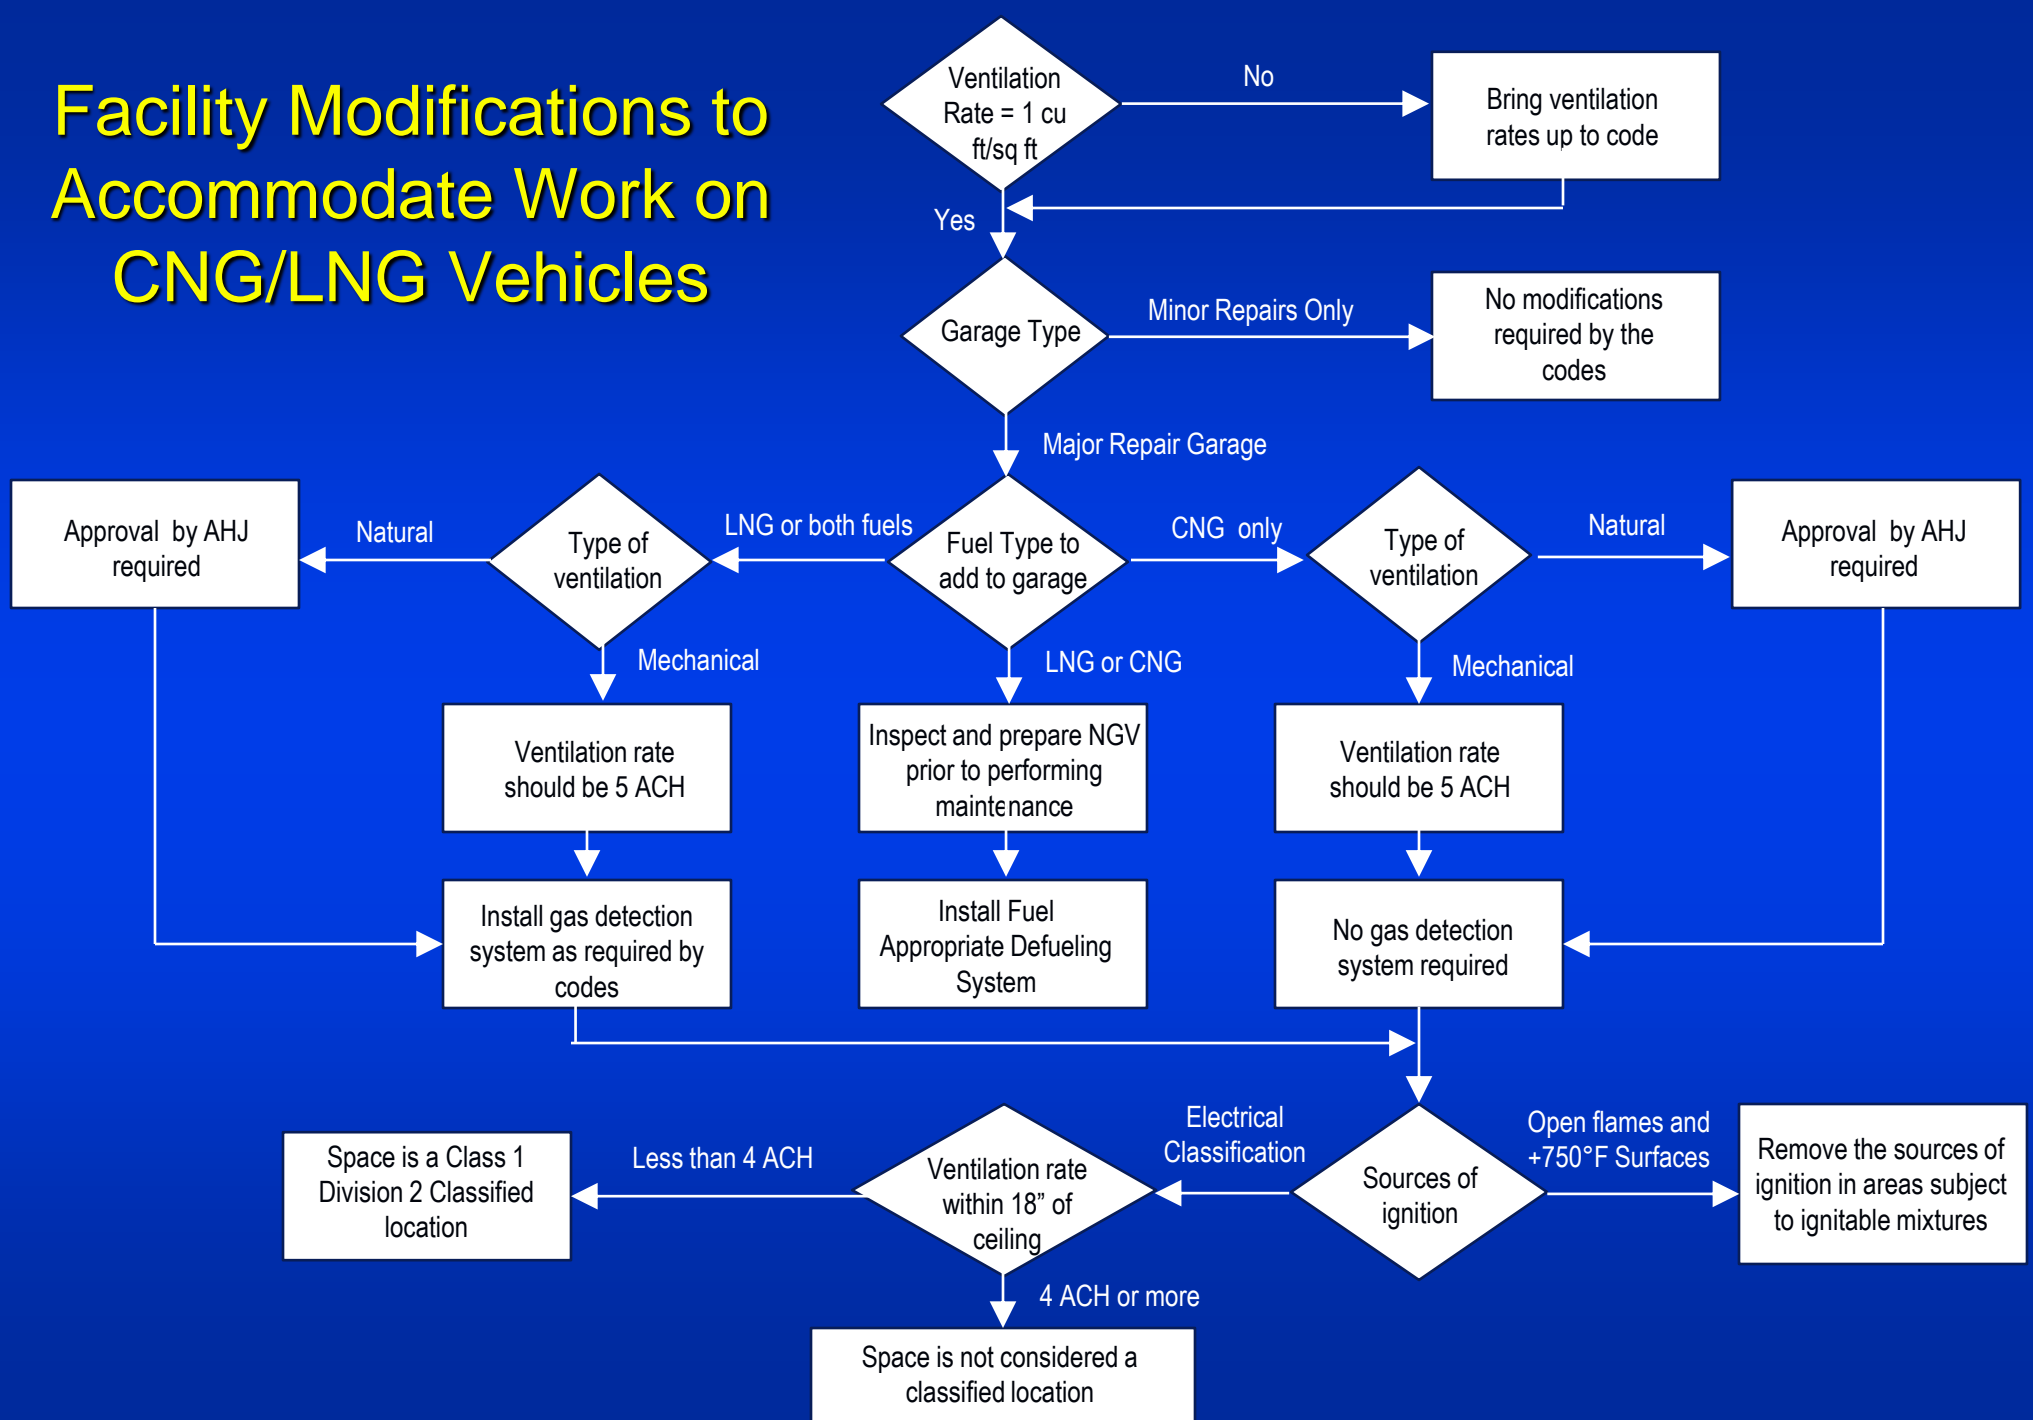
Facility Modifications to Accommodate Work on CNG/LNG Vehicles

Ventilation Rate = 1 cu ft/sq ft

No

Bring ventilation rates up to code

Yes

Garage Type

Minor Repairs Only

No modifications required by the codes

Major Repair Garage

Approval by AHJ required

Natural

Type of ventilation

LNG or both fuels

Fuel Type to add to garage

CNG only

Type of ventilation

Natural

Approval by AHJ required

Mechanical

LNG or CNG

Mechanical

Ventilation rate should be 5 ACH

Inspect and prepare NGV prior to performing maintenance

Ventilation rate should be 5 ACH

Install gas detection system as required by codes

Install Fuel Appropriate Defueling System

No gas detection system required

Space is a Class 1 Division 2 Classified location

Less than 4 ACH

Ventilation rate within 18" of ceiling

Electrical Classification

Sources of ignition

Open flames and +750°F Surfaces

Remove the sources of ignition in areas subject to ignitable mixtures

4 ACH or more

Space is not considered a classified location